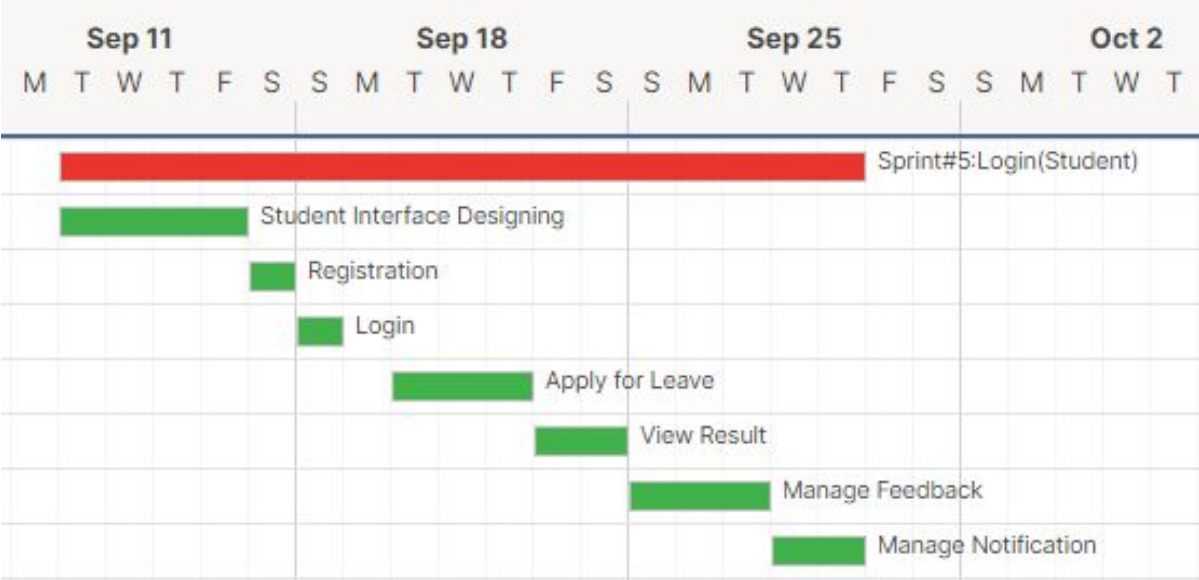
Sep 11 Sep 18 Sep 25 Oct 2

M T W T F S S M T W T F S S M T W T F S S M T W T

Sprint#5:Login(Student)

Student Interface Designing

Registration

Login

Apply for Leave

View Result

Manage Feedback

Manage Notification